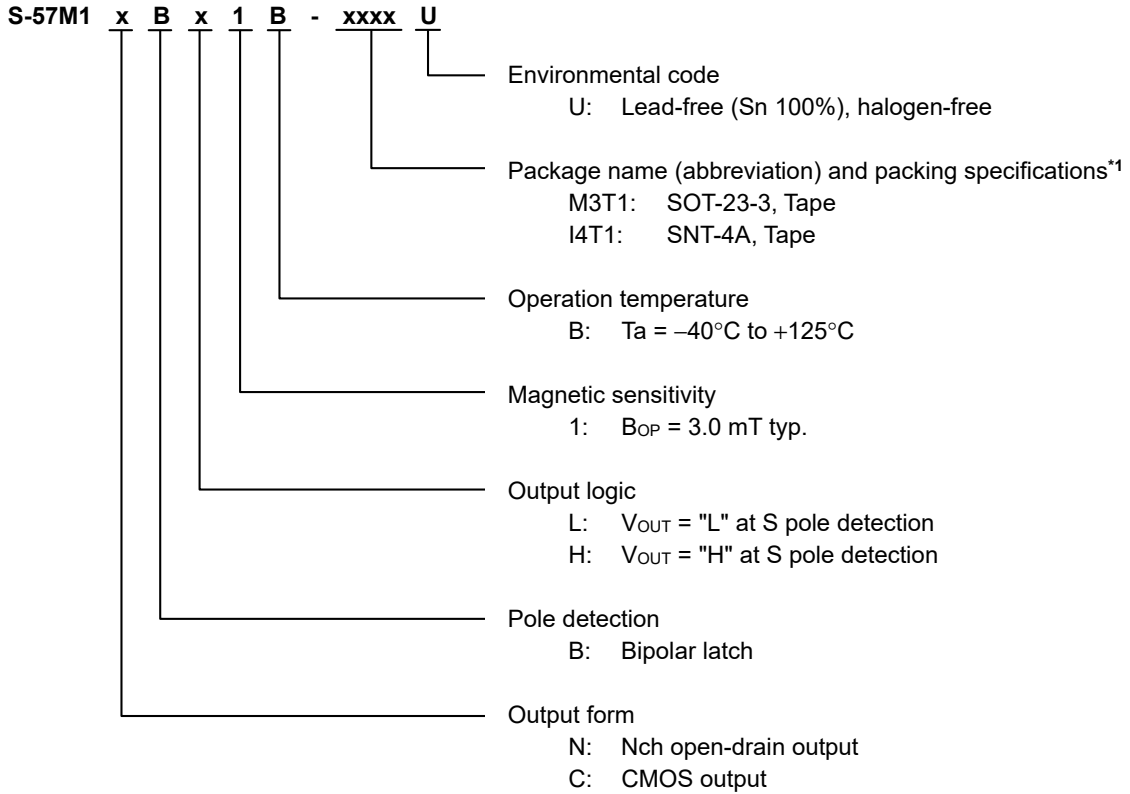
S-57M1 x B x 1 B - xxxx U

Environmental code
U: Lead-free (Sn 100%), halogen-free

Package name (abbreviation) and packing specifications$^{*1}$
M3T1: SOT-23-3, Tape
I4T1: SNT-4A, Tape

Operation temperature
B: Ta = −40°C to +125°C

Magnetic sensitivity
1: $B_{OP}$ = 3.0 mT typ.

Output logic
L: $V_{OUT}$ = "L" at S pole detection
H: $V_{OUT}$ = "H" at S pole detection

Pole detection
B: Bipolar latch

Output form
N: Nch open-drain output
C: CMOS output